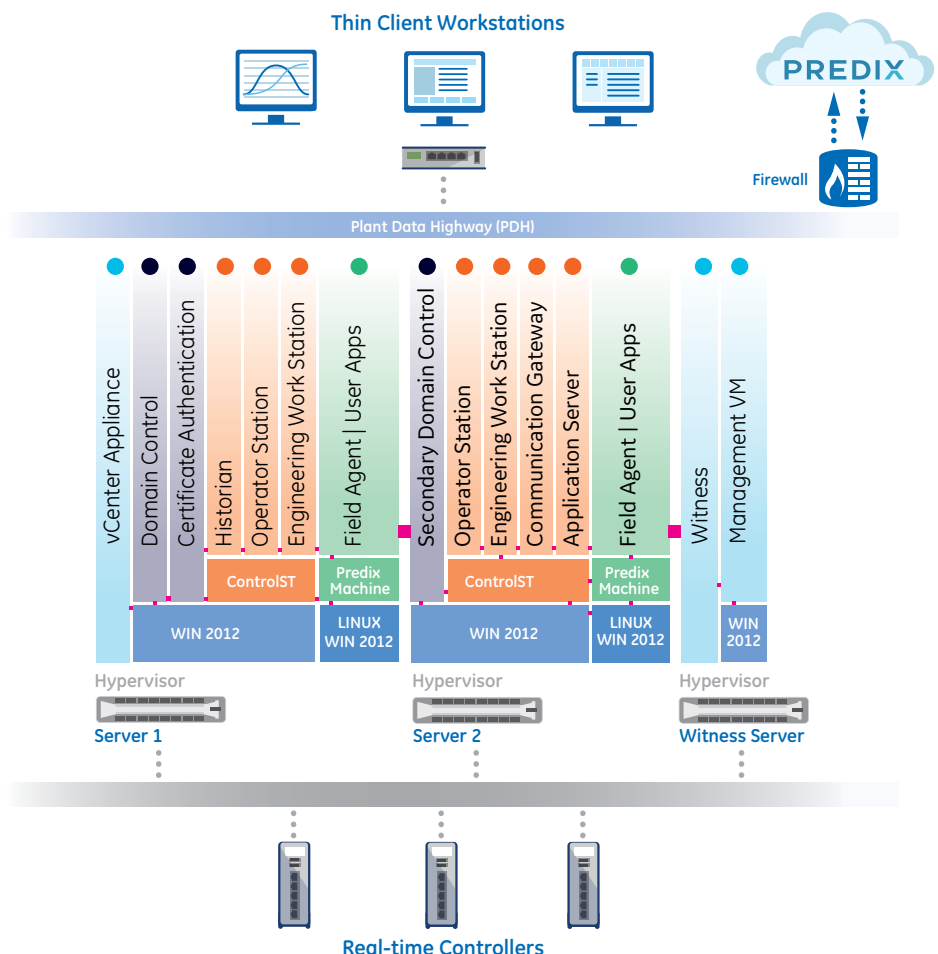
Thin Client Workstations

PREDIX

Firewall

Plant Data Highway (PDH)

vCenter Appliance
Domain Control
Certificate Authentication
Historian
Operator Station
Engineering Work Station
Field Agent | User Apps
ControlST
Predix Machine
WIN 2012
LINUX WIN 2012

Secondary Domain Control
Operator Station
Engineering Work Station
Communication Gateway
Application Server
Field Agent | User Apps
ControlST
Predix Machine
WIN 2012
LINUX WIN 2012

Witness
Management VM
WIN 2012

Hypervisor
Server 1

Hypervisor
Server 2

Hypervisor
Witness Server

Real-time Controllers